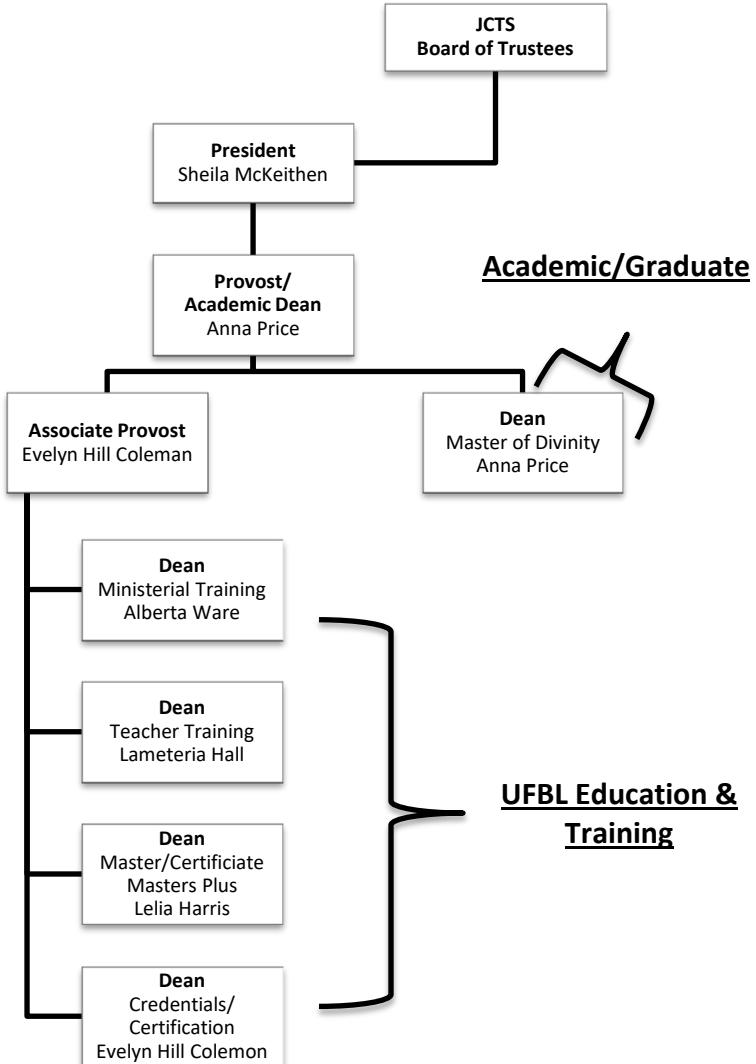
JCTS
Board of Trustees

President
Sheila McKeithen

Provost/
Academic Dean
Anna Price

Academic/Graduate

Associate Provost
Evelyn Hill Coleman

Dean
Master of Divinity
Anna Price

Dean
Ministerial Training
Alberta Ware

Dean
Teacher Training
Lameteria Hall

Dean
Master/Certificiate
Masters Plus
Lelia Harris

Dean
Credentials/
Certification
Evelyn Hill Colemon

UFBL Education & Training